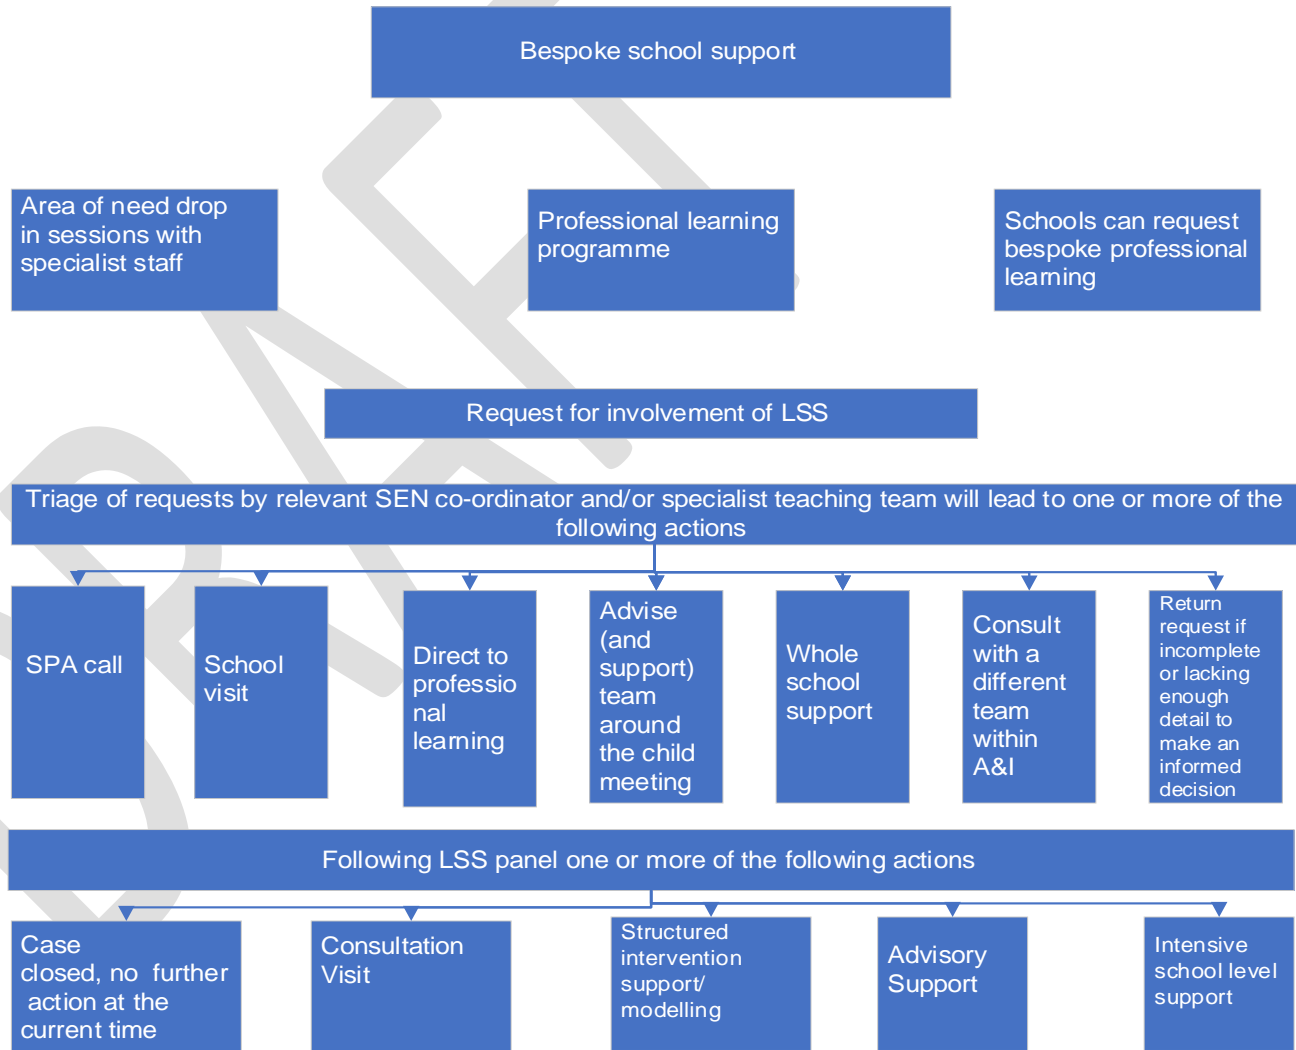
Bespoke school support

Area of need drop in sessions with specialist staff

Professional learning programme

Schools can request bespoke professional learning

Request for involvement of LSS

Triage of requests by relevant SEN co-ordinator and/or specialist teaching team will lead to one or more of the following actions

SPA call

School visit

Direct to professional learning

Advise (and support) team around the child meeting

Whole school support

Consult with a different team within A&I

Return request if incomplete or lacking enough detail to make an informed decision

Following LSS panel one or more of the following actions

Case closed, no further action at the current time

Consultation Visit

Structured intervention support/ modelling

Advisory Support

Intensive school level support